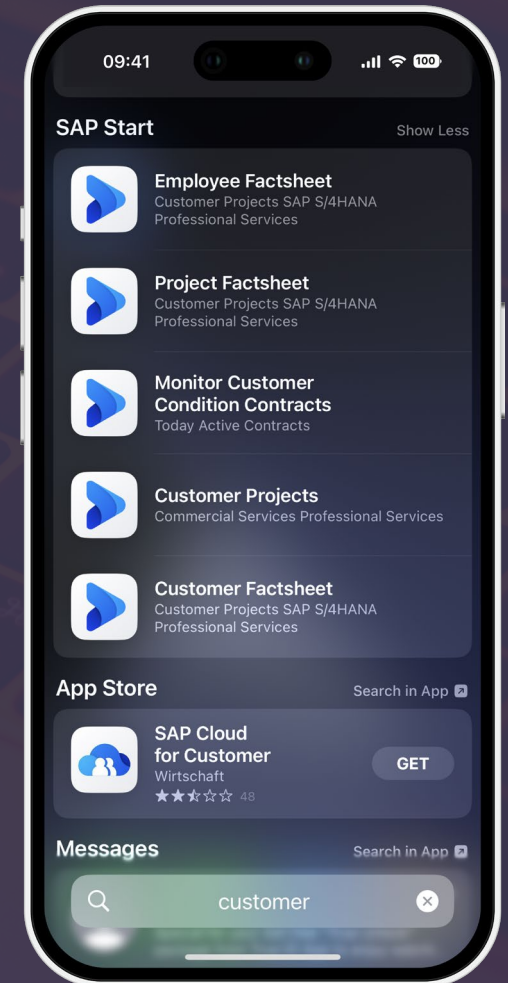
09:41

100

SAP Start

Show Less

Employee Factsheet
Customer Projects SAP S/4HANA Professional Services

Project Factsheet
Customer Projects SAP S/4HANA Professional Services

Monitor Customer Condition Contracts
Today Active Contracts

Customer Projects
Commercial Services Professional Services

Customer Factsheet
Customer Projects SAP S/4HANA Professional Services

App Store

Search in App

SAP Cloud for Customer
Wirtschaft
48

GET

Messages

Search in App

customer